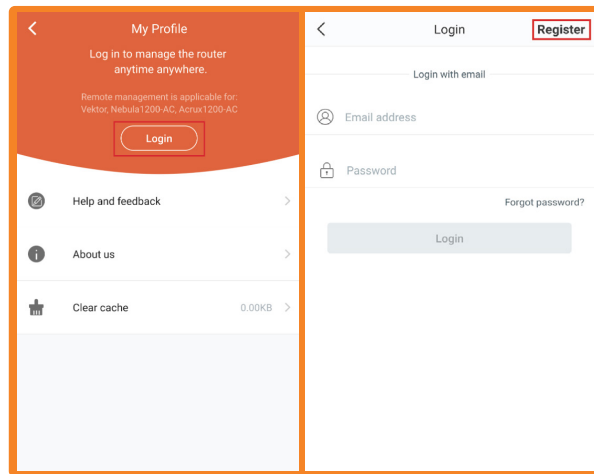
My Profile

Log in to manage the router anytime anywhere.

Remote management is applicable for: Vektor, Nebula1200-AC, Acrux1200-AC

Login

Help and feedback

About us

Clear cache 0.00KB

Login Register

Login with email

Email address

Password

Forgot password?

Login